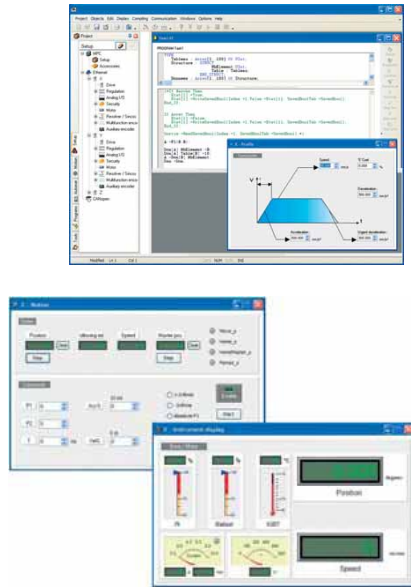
Project Objects Edit Display Compiling Communication Windows Options Help

Project

Setup

MPC

Setup

Accessories

Ethernet

Drive

Regulation

Analog I/O

Security

Motor

Resolver / Sincos

Multiturn encoder

Auxiliary encoder

Drive

Regulation

Analog I/O

Security

Motor

Resolver / Sincos

Multiturn encoder

Auxiliary encoder

CANopen

PROGRAM Cam1

Speed

Acceleration

Deceleration

Urgent deceleration

Position

Motion

Status

Position

following error

Speed

Monitor pos

Stop

Stop

Movement

P1

P2

T

Acc/D

x-A-Mode

1 Infinite

absolute P1

Stop

Instruments display

Position

degrees

Speed

rev/min

Modified